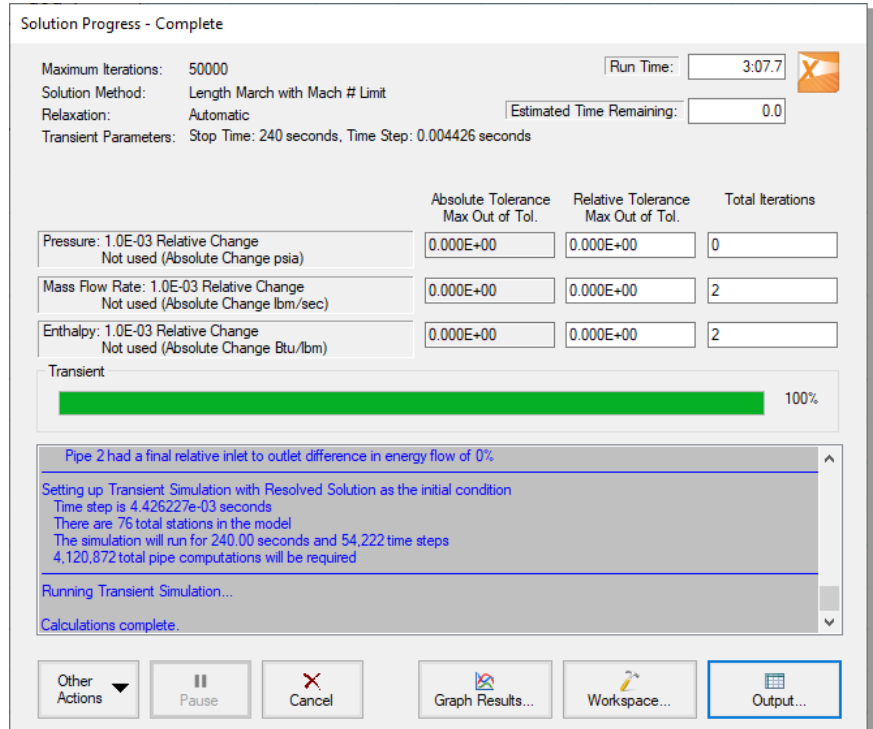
Solution Progress - Complete

Maximum Iterations: 50000
Solution Method: Length March with Mach # Limit
Relaxation: Automatic
Transient Parameters: Stop Time: 240 seconds, Time Step: 0.004426 seconds

Run Time: 3:07.7

Estimated Time Remaining: 0.0

| | Absolute Tolerance Max Out of Tol. | Relative Tolerance Max Out of Tol. | Total Iterations |
|---|---|---|---|
| Pressure: 1.0E-03 Relative Change Not used (Absolute Change psia) | 0.000E+00 | 0.000E+00 | 0 |
| Mass Flow Rate: 1.0E-03 Relative Change Not used (Absolute Change lbm/sec) | 0.000E+00 | 0.000E+00 | 2 |
| Enthalpy: 1.0E-03 Relative Change Not used (Absolute Change Btu/lbm) | 0.000E+00 | 0.000E+00 | 2 |

Transient

100%

Pipe 2 had a final relative inlet to outlet difference in energy flow of 0%

Setting up Transient Simulation with Resolved Solution as the initial condition
Time step is 4.426227e-03 seconds
There are 76 total stations in the model
The simulation will run for 240.00 seconds and 54,222 time steps
4,120,872 total pipe computations will be required

Running Transient Simulation...

Calculations complete.

Other Actions
Pause
Cancel
Graph Results...
Workspace...
Output...